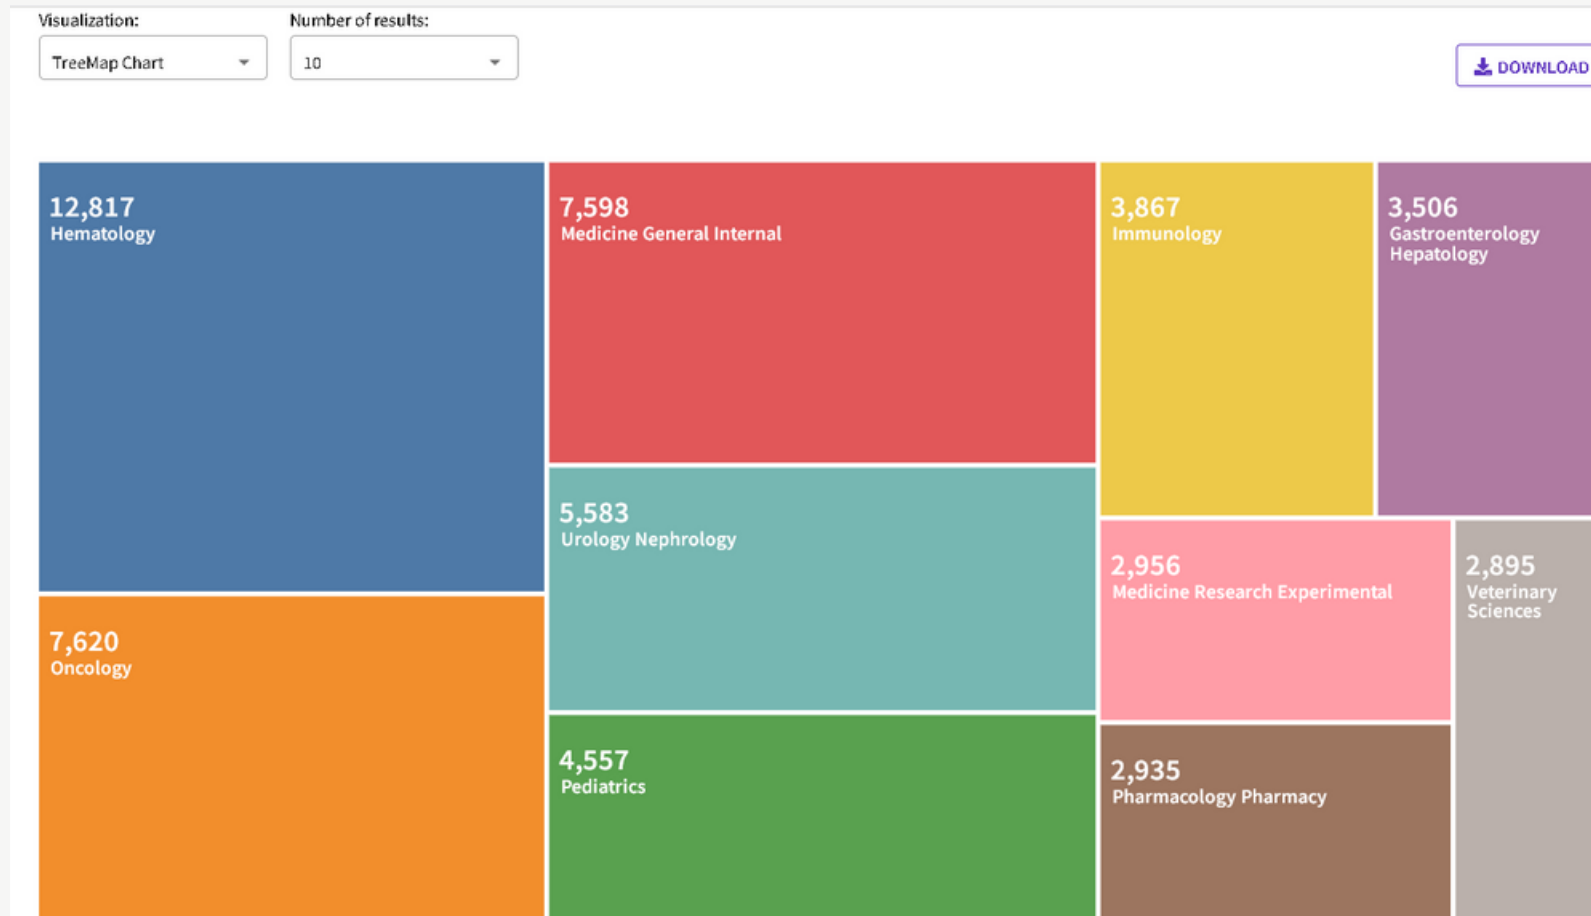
Visualization:
TreeMap Chart

Number of results:
10

DOWNLOAD

12,817
Hematology

7,598
Medicine General Internal

3,867
Immunology

3,506
Gastroenterology Hepatology

5,583
Urology Nephrology

2,956
Medicine Research Experimental

2,895
Veterinary Sciences

7,620
Oncology

4,557
Pediatrics

2,935
Pharmacology Pharmacy